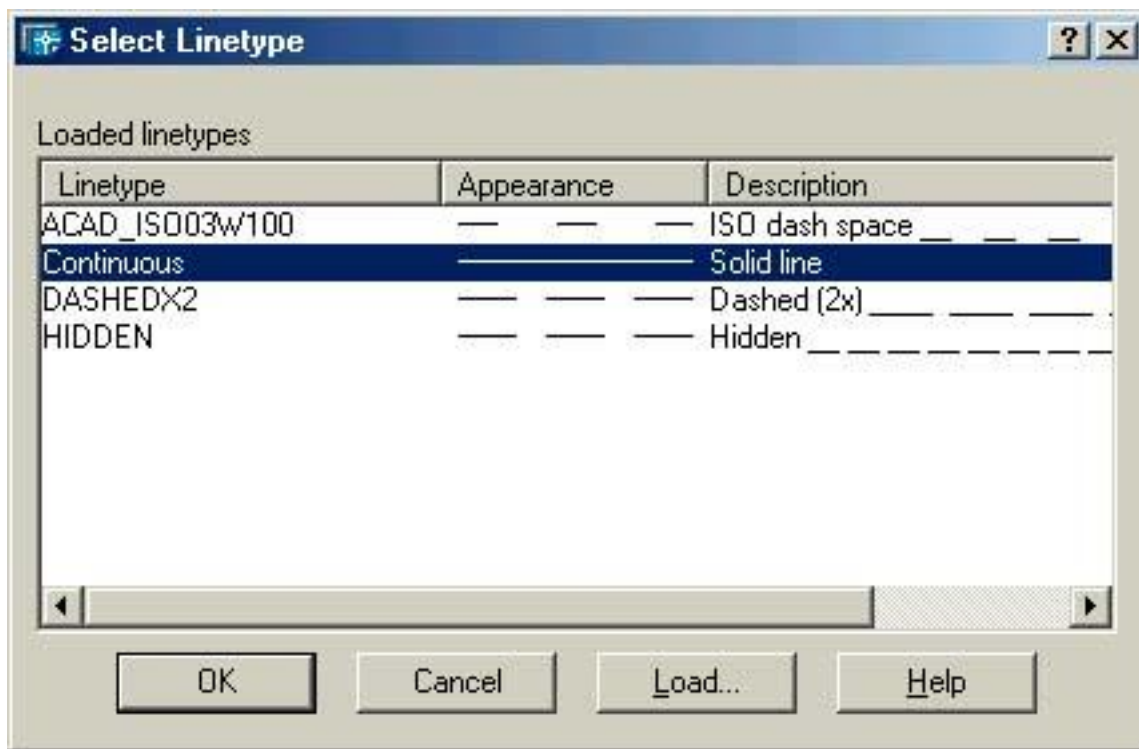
Select Linetype

? X

Loaded linetypes

| Linetype | Appearance | Description |
|---|---|---|
| ACAD_ISO03W100 | | ISO dash space __ __ __ |
| Continuous | | Solid line |
| DASHEDX2 | | Dashed (2x) ____ ____ ____ |
| HIDDEN | | Hidden __ __ __ __ __ __ __ |

OK Cancel Load... Help